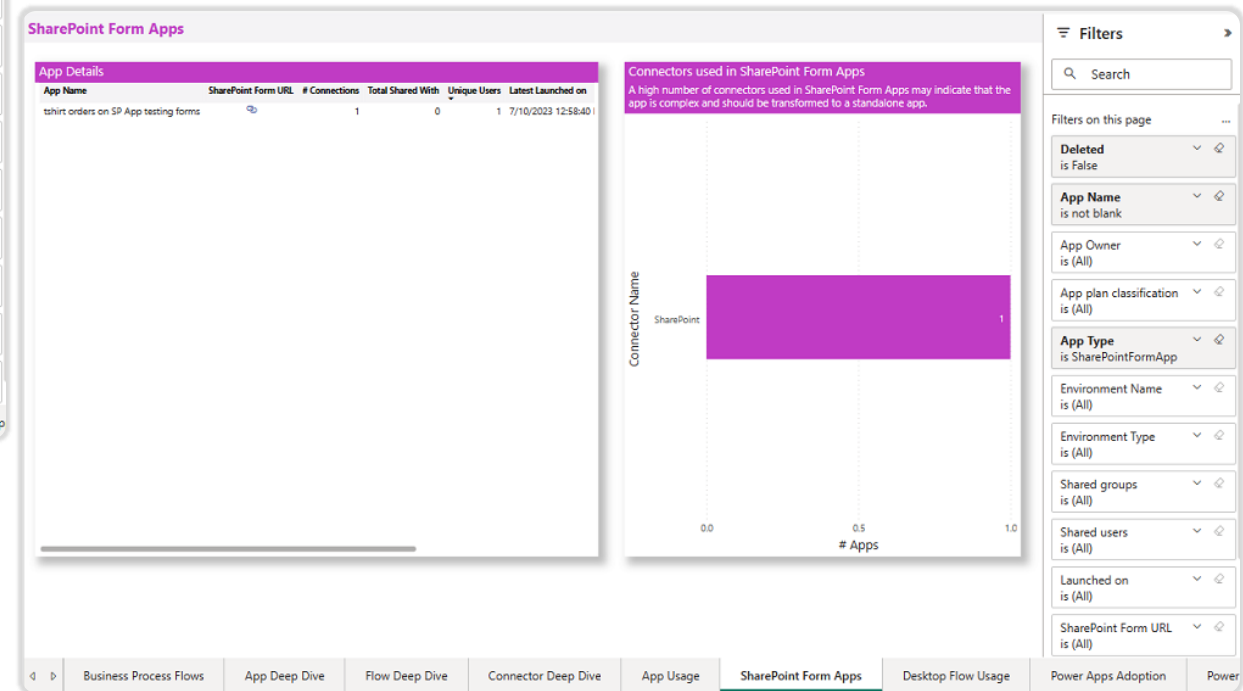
SharePoint Form Apps

App Details

| App Name | SharePoint Form URL | # Connections | Total Shared With | Unique Users | Latest Launched on |
|---|---|---|---|---|---|
| tshirt orders on SP App testing forms | | 1 | 0 | 1 | 7/10/2023 12:58:40 |

Connectors used in SharePoint Form Apps
A high number of connectors used in SharePoint Form Apps may indicate that the app is complex and should be transformed to a standalone app.

Connector Name
SharePoint
1
0.0
0.5
1.0
# Apps

Filters
Search
Filters on this page ...
Deleted
is False
App Name
is not blank
App Owner
is (All)
App plan classification
is (All)
App Type
is SharePointFormApp
Environment Name
is (All)
Environment Type
is (All)
Shared groups
is (All)
Shared users
is (All)
Launched on
is (All)
SharePoint Form URL
is (All)

Business Process Flows | App Deep Dive | Flow Deep Dive | Connector Deep Dive | App Usage | SharePoint Form Apps | Desktop Flow Usage | Power Apps Adoption | Power